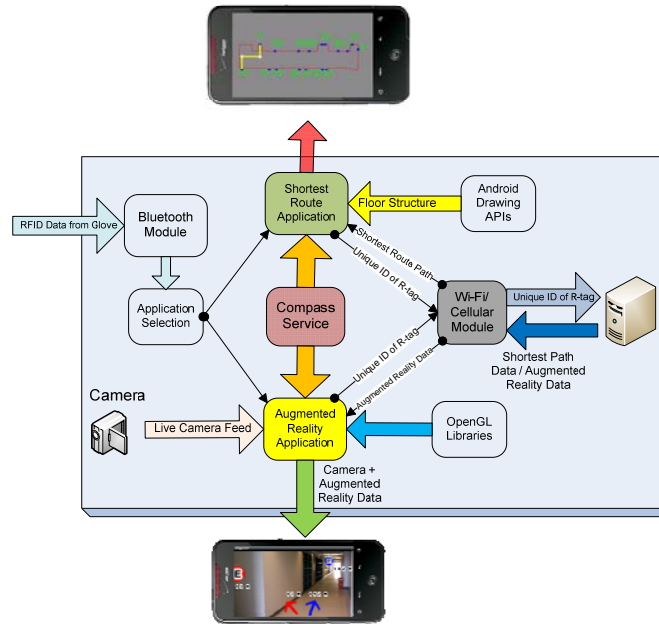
RFID Data from Glove

Bluetooth Module

Application Selection

Shortest Route Application

Floor Structure

Android Drawing APIs

Shortest Route Path

Unique ID of R-tag

Compass Service

Wi-Fi/ Cellular Module

Unique ID of R-tag

Shortest Path Data / Augmented Reality Data

Unique ID of R-tag

Augmented Reality Data

Camera

Live Camera Feed

Augmented Reality Application

OpenGL Libraries

Camera + Augmented Reality Data